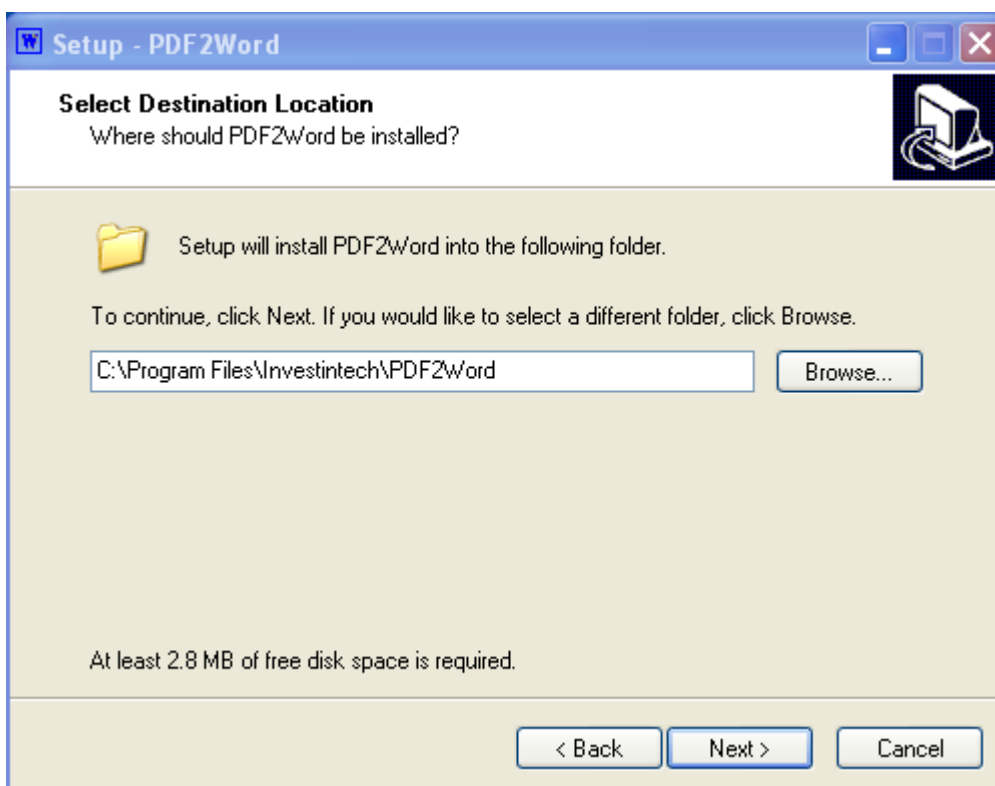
Setup - PDF2Word

Select Destination Location
Where should PDF2Word be installed?

Setup will install PDF2Word into the following folder.

To continue, click Next. If you would like to select a different folder, click Browse.

C:\Program Files\Investintech\PDF2Word

Browse...

At least 2.8 MB of free disk space is required.

< Back

Next >

Cancel